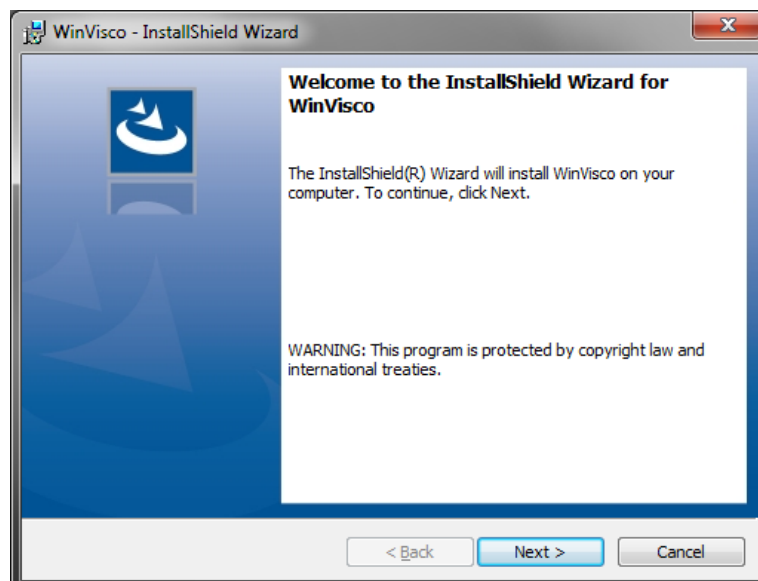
WinVisco - InstallShield Wizard

Welcome to the InstallShield Wizard for WinVisco

The InstallShield(R) Wizard will install WinVisco on your computer. To continue, click Next.

WARNING: This program is protected by copyright law and international treaties.

< Back
Next >
Cancel